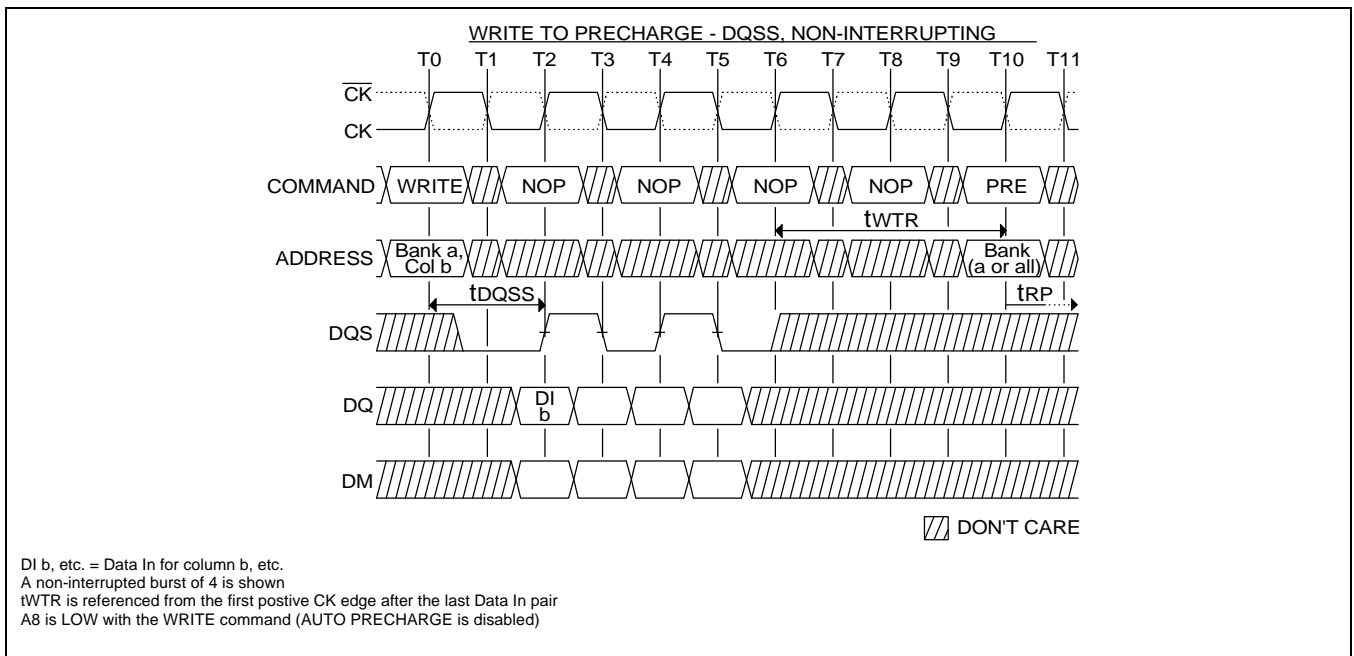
WRITE TO PRECHARGE - DQSS, NON-INTERRUPTING

T0 T1 T2 T3 T4 T5 T6 T7 T8 T9 T10 T11

$\overline{CK}$

CK

COMMAND WRITE NOP NOP NOP NOP PRE

tWTR

ADDRESS Bank a, Col b Bank (a or all)

tDQSS

tRP

DQS

DQ DI b

DM

DON'T CARE

DI b, etc. = Data In for column b, etc.
A non-interrupted burst of 4 is shown
tWTR is referenced from the first postive CK edge after the last Data In pair
A8 is LOW with the WRITE command (AUTO PRECHARGE is disabled)